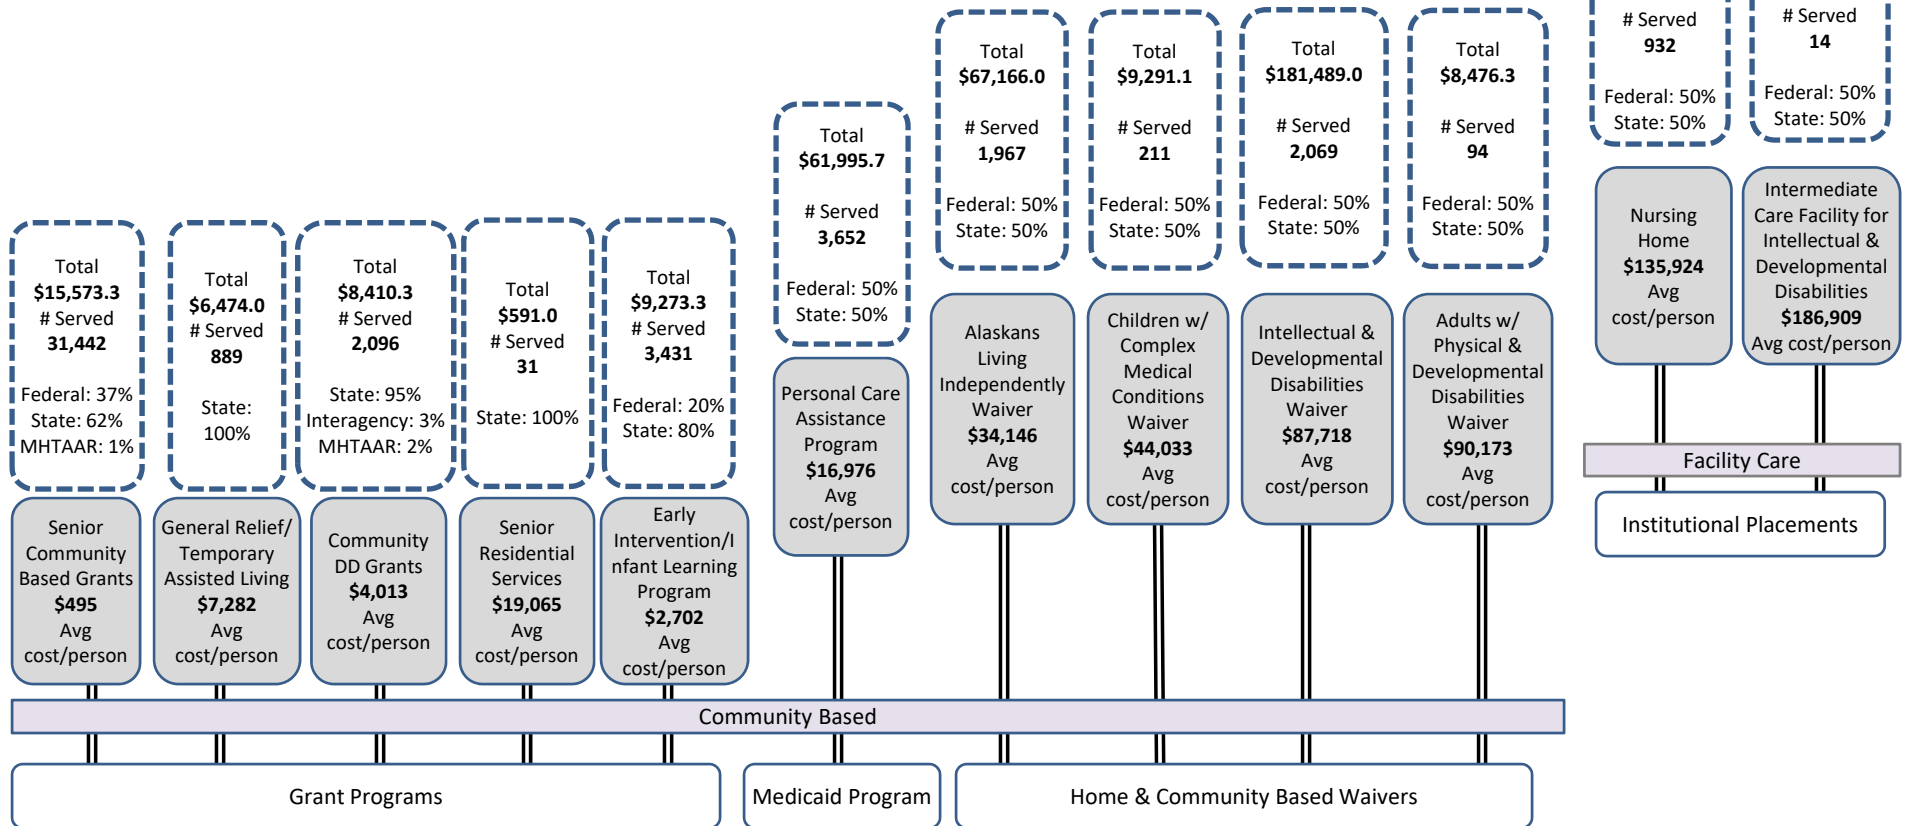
# Served
932

Federal: 50%
State: 50%

# Served
14

Federal: 50%
State: 50%

Total
$67,166.0

# Served
1,967

Federal: 50%
State: 50%

Total
$9,291.1

# Served
211

Federal: 50%
State: 50%

Total
$181,489.0

# Served
2,069

Federal: 50%
State: 50%

Total
$8,476.3

# Served
94

Federal: 50%
State: 50%

Total
$61,995.7

# Served
3,652

Federal: 50%
State: 50%

Total
$15,573.3
# Served
31,442

Federal: 37%
State: 62%
MHTAAR: 1%

Total
$6,474.0
# Served
889

State:
100%

Total
$8,410.3
# Served
2,096

State: 95%
Interagency: 3%
MHTAAR: 2%

Total
$591.0
# Served
31

State: 100%

Total
$9,273.3
# Served
3,431

Federal: 20%
State: 80%

Nursing Home
$135,924
Avg cost/person

Intermediate Care Facility for Intellectual & Developmental Disabilities
$186,909
Avg cost/person

Facility Care

Institutional Placements

Senior Community Based Grants
$495
Avg cost/person

General Relief/ Temporary Assisted Living
$7,282
Avg cost/person

Community DD Grants
$4,013
Avg cost/person

Senior Residential Services
$19,065
Avg cost/person

Early Intervention/Infant Learning Program
$2,702
Avg cost/person

Personal Care Assistance Program
$16,976
Avg cost/person

Alaskans Living Independently Waiver
$34,146
Avg cost/person

Children w/ Complex Medical Conditions Waiver
$44,033
Avg cost/person

Intellectual & Developmental Disabilities Waiver
$87,718
Avg cost/person

Adults w/ Physical & Developmental Disabilities Waiver
$90,173
Avg cost/person

Community Based

Grant Programs

Medicaid Program

Home & Community Based Waivers